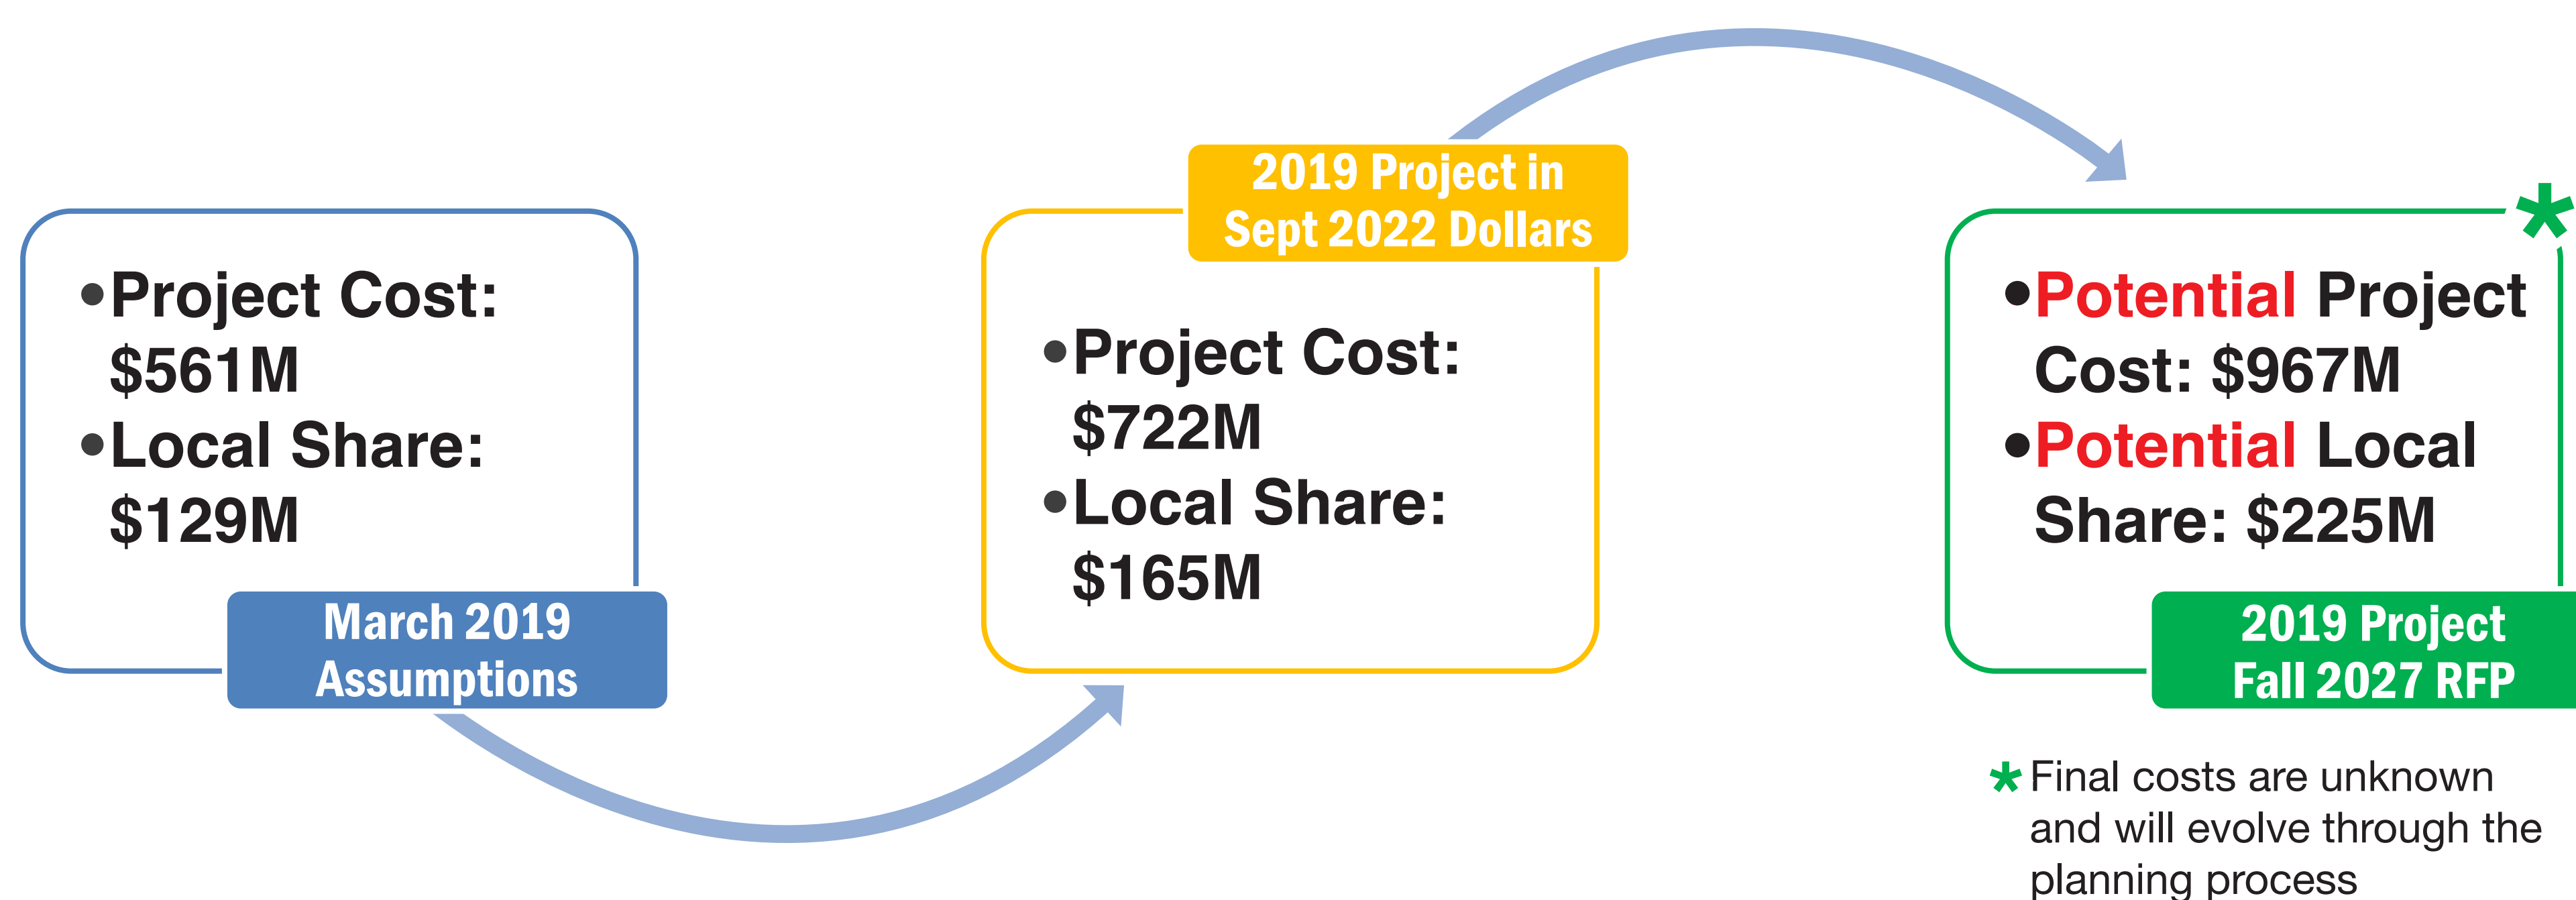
• Project Cost: $561M
• Local Share: $129M

March 2019 Assumptions

2019 Project in Sept 2022 Dollars

• Project Cost: $722M
• Local Share: $165M

*

• Potential Project Cost: $967M
• Potential Local Share: $225M

2019 Project Fall 2027 RFP

* Final costs are unknown and will evolve through the planning process